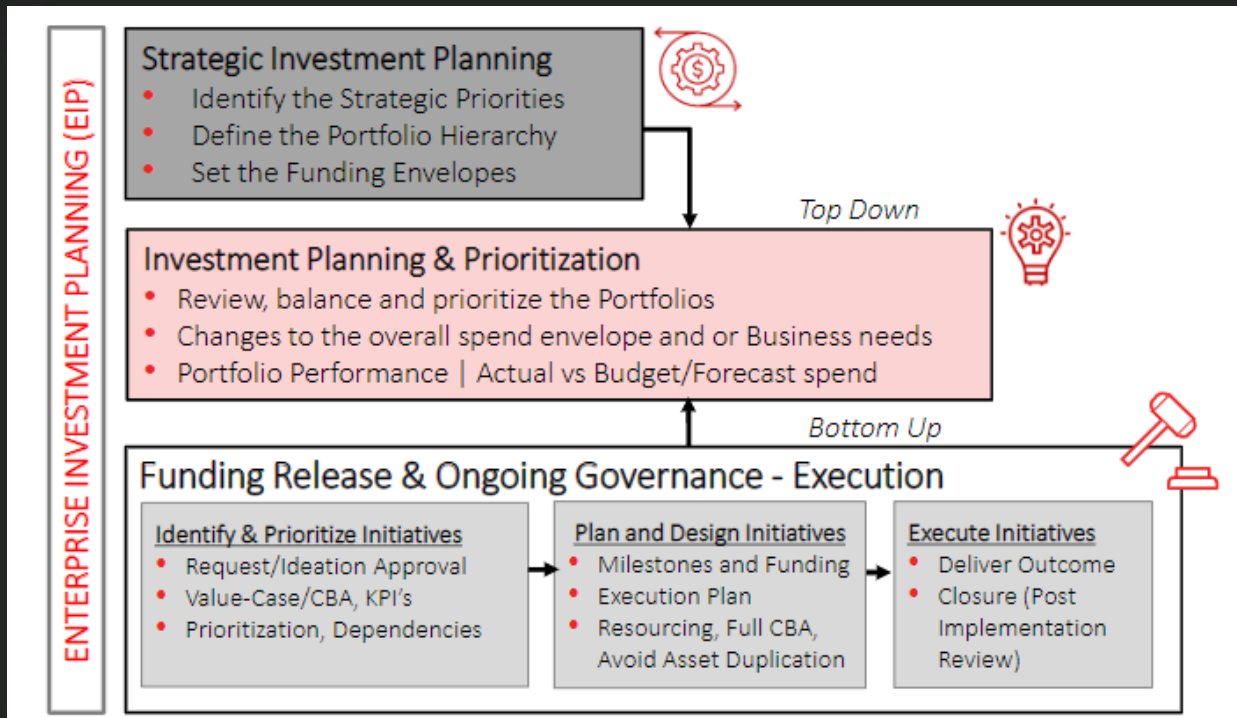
ENTERPRISE INVESTMENT PLANNING (EIP)

Strategic Investment Planning
• Identify the Strategic Priorities
• Define the Portfolio Hierarchy
• Set the Funding Envelopes

Top Down

Investment Planning & Prioritization
• Review, balance and prioritize the Portfolios
• Changes to the overall spend envelope and or Business needs
• Portfolio Performance | Actual vs Budget/Forecast spend

Bottom Up

Funding Release & Ongoing Governance - Execution

Identify & Prioritize Initiatives
• Request/Ideation Approval
• Value-Case/CBA, KPI's
• Prioritization, Dependencies

Plan and Design Initiatives
• Milestones and Funding
• Execution Plan
• Resourcing, Full CBA, Avoid Asset Duplication

Execute Initiatives
• Deliver Outcome
• Closure (Post Implementation Review)